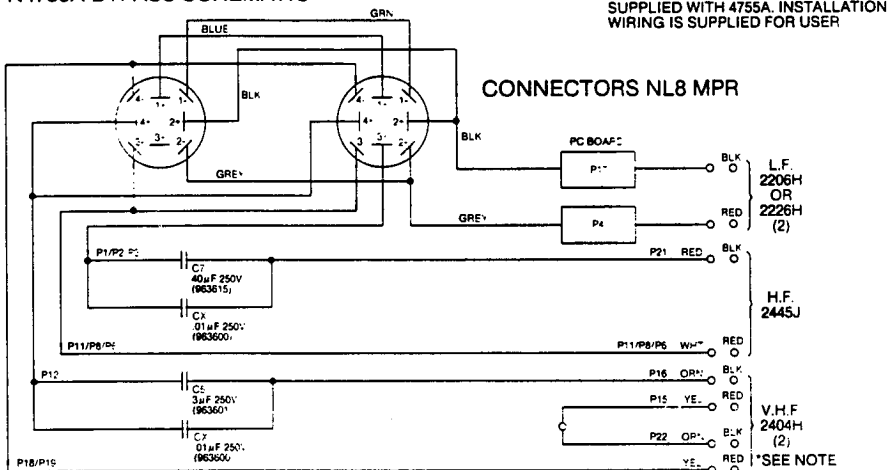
N4755A BYPASS SCHEMATIC

SUPPLIED WITH 4755A. INSTALLATION WIRING IS SUPPLIED FOR USER

GRN

BLUE

BLK

BLK

GREY

GREY

CONNECTORS NL8 MPR

PC BOARD

P17

P4

BLK

L.F. 2206H OR 2226H (2)

RED

P1/P2 P3

C7 40μF 250V (963615)

CX .01μF 250V (963600)

P21 RED

BLK

H.F. 2445J

P11/P8/P6

P11/P8/P6 WHT

RED

P12

C5 3μF 250V (963601)

CX .01μF 250V (963600)

P16 ORN

BLK

P15 YEL

RED

V.H.F 2404H (2)

P22 ORN

BLK

P18/P19

YEL

RED

*SEE NOTE